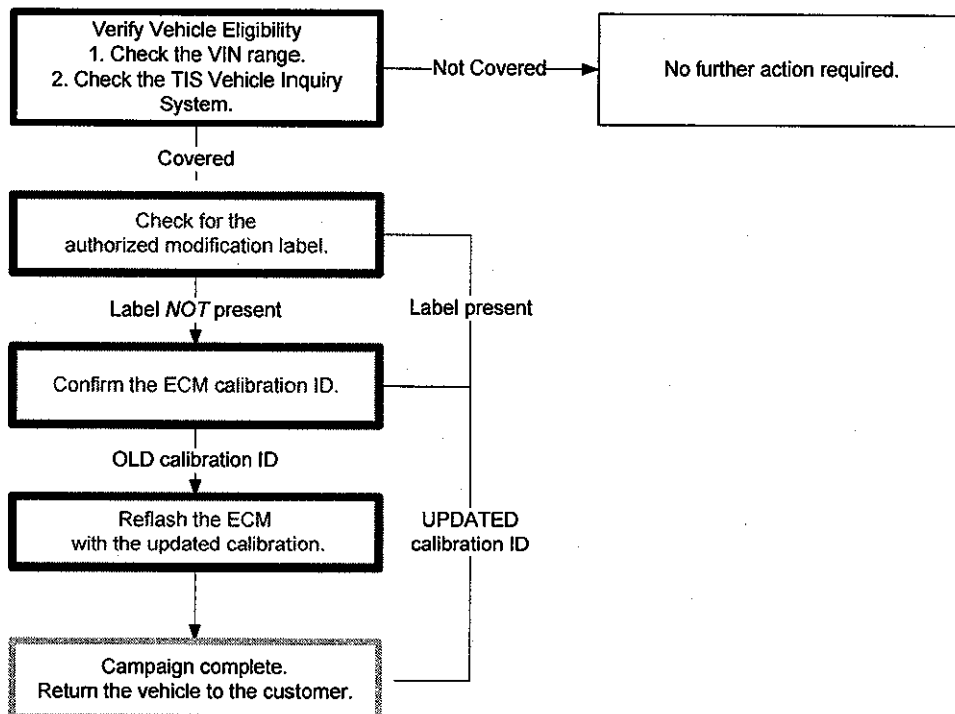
Verify Vehicle Eligibility
1. Check the VIN range.
2. Check the TIS Vehicle Inquiry System.

Not Covered

No further action required.

Covered

Check for the authorized modification label.

Label *NOT* present

Label present

Confirm the ECM calibration ID.

OLD calibration ID

Reflash the ECM with the updated calibration.

UPDATED calibration ID

Campaign complete.
Return the vehicle to the customer.